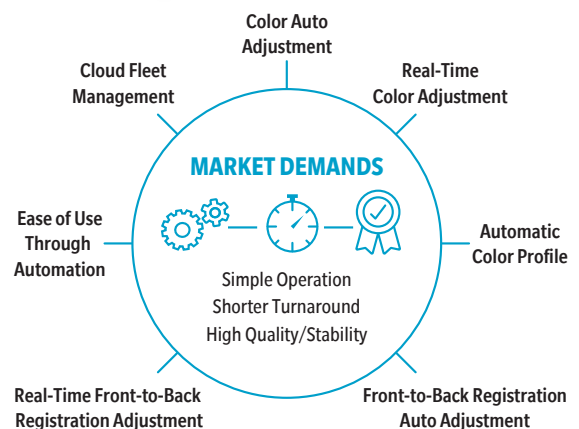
Color Auto Adjustment

Real-Time Color Adjustment

Automatic Color Profile

Front-to-Back Registration Auto Adjustment

Real-Time Front-to-Back Registration Adjustment

Ease of Use Through Automation

Cloud Fleet Management

MARKET DEMANDS

Simple Operation
Shorter Turnaround
High Quality/Stability